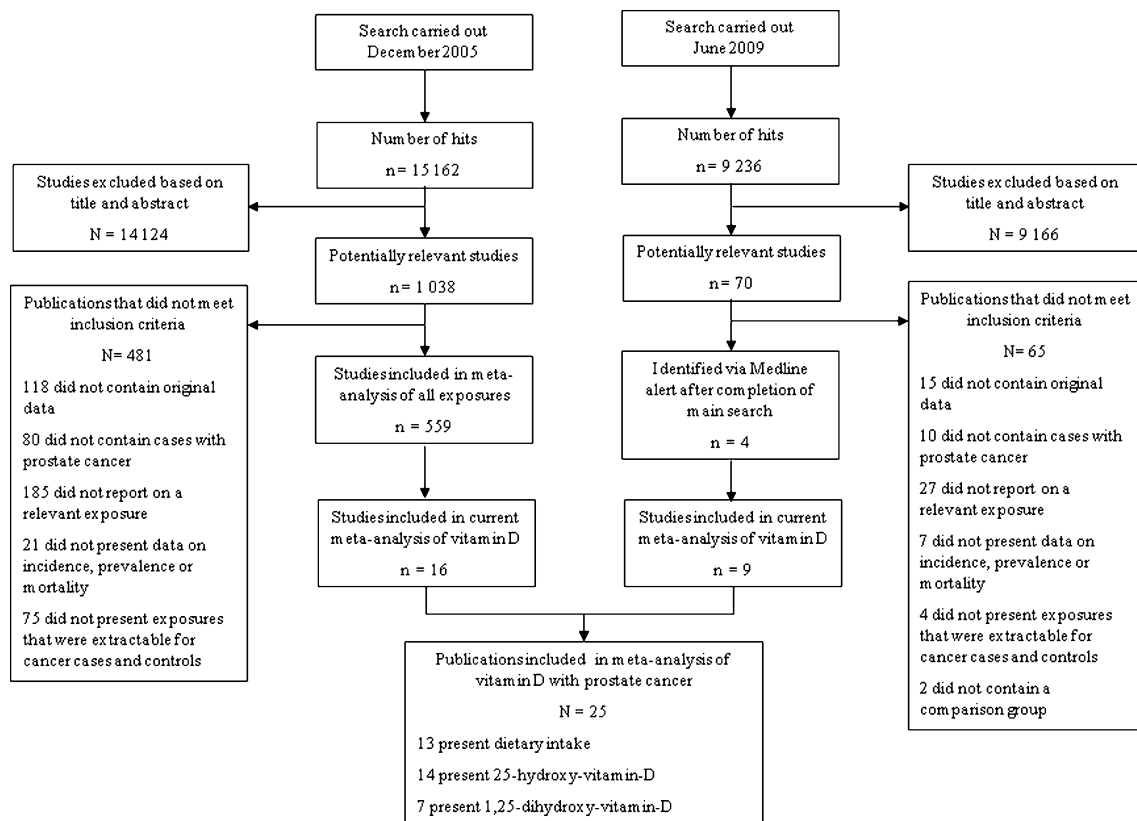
Search carried out December 2005

Number of hits
n = 15 162

Studies excluded based on title and abstract
N = 14 124

Potentially relevant studies
n = 1 038

Publications that did not meet inclusion criteria
N= 481
118 did not contain original data
80 did not contain cases with prostate cancer
185 did not report on a relevant exposure
21 did not present data on incidence, prevalence or mortality
75 did not present exposures that were extractable for cancer cases and controls

Studies included in meta-analysis of all exposures
n = 559

Studies included in current meta-analysis of vitamin D
n = 16

Search carried out June 2009

Number of hits
n = 9 236

Studies excluded based on title and abstract
N = 9 166

Potentially relevant studies
n = 70

Publications that did not meet inclusion criteria
N= 65
15 did not contain original data
10 did not contain cases with prostate cancer
27 did not report on a relevant exposure
7 did not present data on incidence, prevalence or mortality
4 did not present exposures that were extractable for cancer cases and controls
2 did not contain a comparison group

Identified via Medline alert after completion of main search
n = 4

Studies included in current meta-analysis of vitamin D
n = 9

Publications included in meta-analysis of vitamin D with prostate cancer
N = 25
13 present dietary intake
14 present 25-hydroxy-vitamin-D
7 present 1,25-dihydroxy-vitamin-D